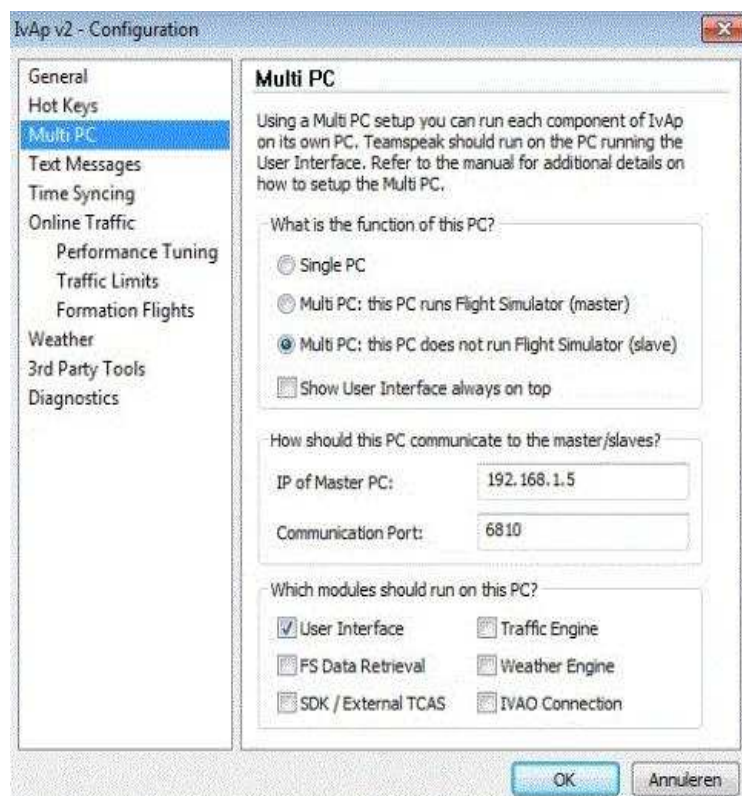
IvAp v2 - Configuration

General
Hot Keys
Multi PC
Text Messages
Time Syncing
Online Traffic
Performance Tuning
Traffic Limits
Formation Flights
Weather
3rd Party Tools
Diagnostics

Multi PC

Using a Multi PC setup you can run each component of IvAp on its own PC. Teamspeak should run on the PC running the User Interface. Refer to the manual for additional details on how to setup the Multi PC.

What is the function of this PC?

Single PC

Multi PC: this PC runs Flight Simulator (master)

Multi PC: this PC does not run Flight Simulator (slave)

Show User Interface always on top

How should this PC communicate to the master/slaves?

IP of Master PC: 192.168.1.5

Communication Port: 6810

Which modules should run on this PC?

User Interface
Traffic Engine
FS Data Retrieval
Weather Engine
SDK / External TCAS
IVAO Connection

OK
Annuleren